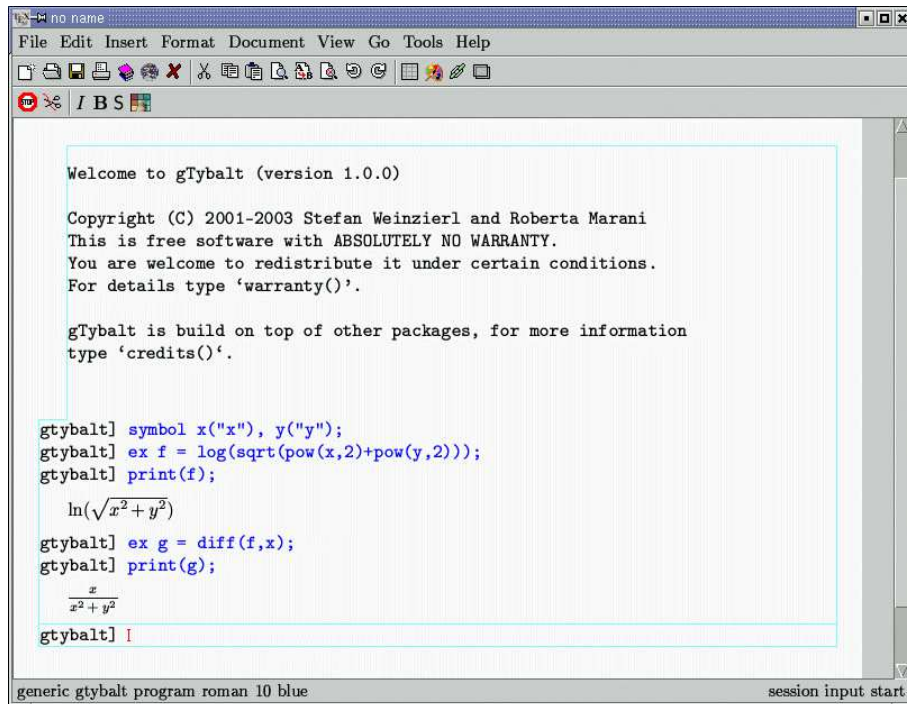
no name

File Edit Insert Format Document View Go Tools Help

I B S

Welcome to gTybalt (version 1.0.0)

Copyright (C) 2001-2003 Stefan Weinzierl and Roberta Marani
This is free software with ABSOLUTELY NO WARRANTY.
You are welcome to redistribute it under certain conditions.
For details type 'warranty()'.

gTybalt is build on top of other packages, for more information type 'credits()'.

gtybalt] symbol x("x"), y("y");
gtybalt] ex f = log(sqrt(pow(x,2)+pow(y,2)));
gtybalt] print(f);

$\ln(\sqrt{x^2+y^2})$

gtybalt] ex g = diff(f,x);
gtybalt] print(g);

$\frac{x}{x^2+y^2}$

gtybalt]

generic gtybalt program roman 10 blue

session input start